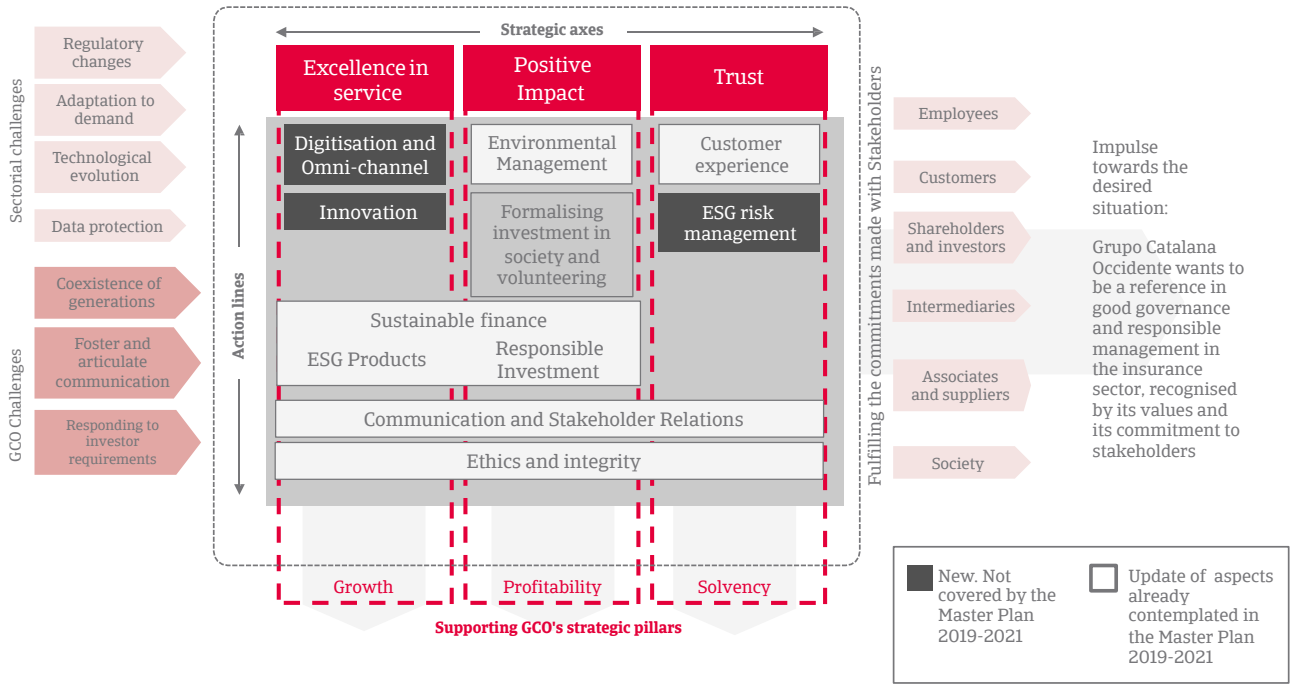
Sectoral challenges

Regulatory changes

Adaptation to demand

Technological evolution

Data protection

GCO Challenges

Coexistence of generations

Foster and articulate communication

Responding to investor requirements

Strategic axes

Excellence in service

Positive Impact

Trust

Action lines

Digitisation and Omni-channel

Innovation

Environmental Management

Formalising investment in society and volunteering

Customer experience

ESG risk management

Sustainable finance

ESG Products

Responsible Investment

Communication and Stakeholder Relations

Ethics and integrity

Growth

Profitability

Solvency

Supporting GCO's strategic pillars

Fulfilling the commitments made with Stakeholders

Employees

Customers

Shareholders and investors

Intermediaries

Associates and suppliers

Society

Impulse towards the desired situation:

Grupo Catalana Occidente wants to be a reference in good governance and responsible management in the insurance sector, recognised by its values and its commitment to stakeholders

New. Not covered by the Master Plan 2019-2021

Update of aspects already contemplated in the Master Plan 2019-2021